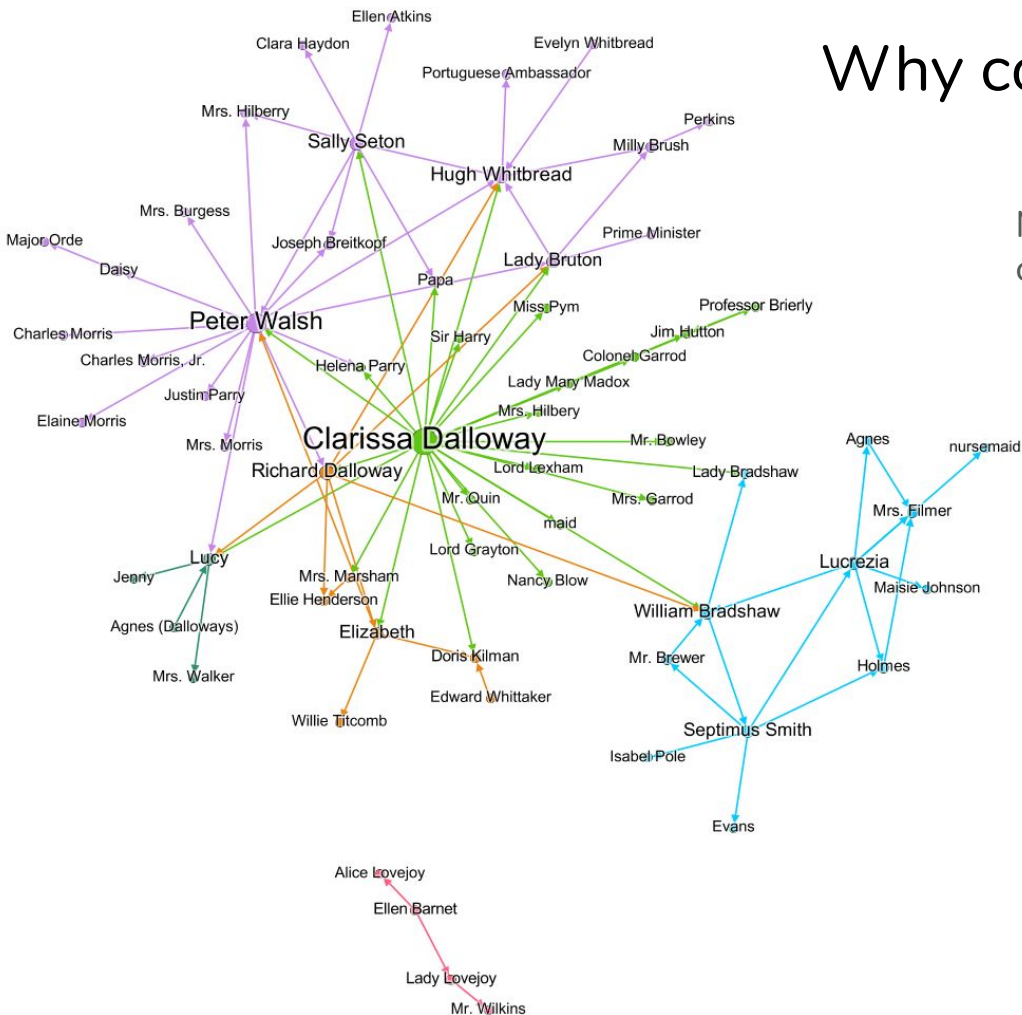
Why c

Ellen Atkins
Clara Haydon
Evelyn Whitbread
Portuguese Ambassador
Mrs. Hilberry
Perkins
Sally Seton
Milly Brush
Hugh Whitbread
Mrs. Burgess
Prime Minister
Major Orde
Joseph Breitkopf
Lady Bruton
Daisy
Papa
Miss Pym
Professor Brierly
Peter Walsh
Charles Morris
Sir Harry
Jim Hutton
Charles Morris, Jr.
Colonel Garrod
Helena Parry
Lady Mary Madox
Justin Parry
Mrs. Hilbery
Elaine Morris
Clarissa Dalloway
Mr. Bowley
Agnes
nursemaid
Mrs. Morris
Richard Dalloway
Lord Lexham
Lady Bradshaw
Mr. Quin
Mrs. Garrod
Mrs. Filmer
maid
Lucy
Lord Grayton
Lucrezia
Jenny
Mrs. Marsham
Nancy Blow
Maisie Johnson
Ellie Henderson
William Bradshaw
Agnes (Dalloways)
Elizabeth
Doris Kilman
Mr. Brewer
Holmes
Mrs. Walker
Edward Whittaker
Willie Titcomb
Septimus Smith
Isabel Pole
Evans
Alice Lovejoy
Ellen Barnet
Lady Lovejoy
Mr. Wilkins